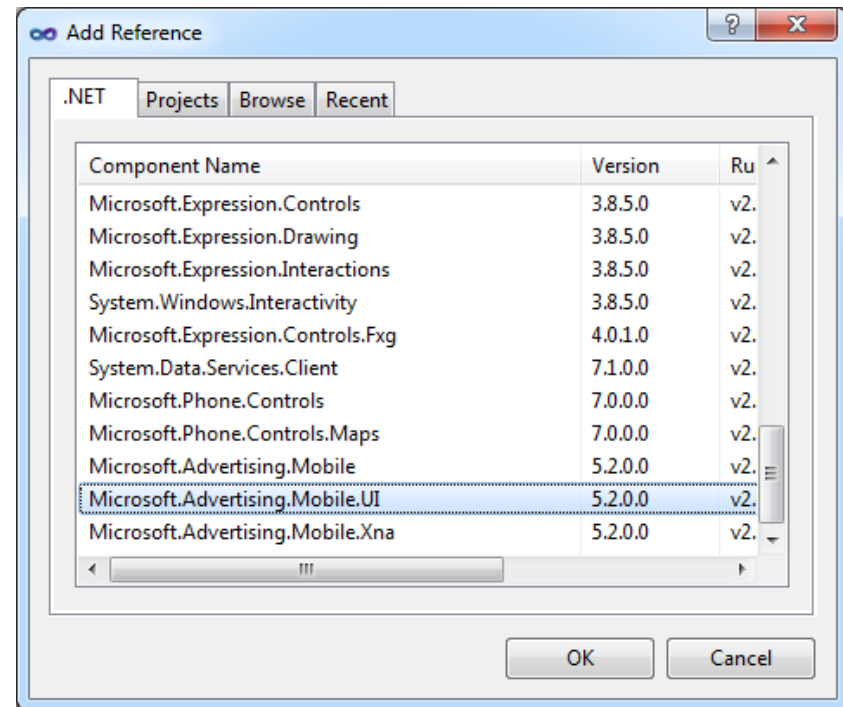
Add Reference

?
X

.NET | Projects | Browse | Recent

| Component Name | Version | Ru |
|---|---|---|
| Microsoft.Expression.Controls | 3.8.5.0 | v2. |
| Microsoft.Expression.Drawing | 3.8.5.0 | v2. |
| Microsoft.Expression.Interactions | 3.8.5.0 | v2. |
| System.Windows.Interactivity | 3.8.5.0 | v2. |
| Microsoft.Expression.Controls.Fxg | 4.0.1.0 | v2. |
| System.Data.Services.Client | 7.1.0.0 | v2. |
| Microsoft.Phone.Controls | 7.0.0.0 | v2. |
| Microsoft.Phone.Controls.Maps | 7.0.0.0 | v2. |
| Microsoft.Advertising.Mobile | 5.2.0.0 | v2. |
| Microsoft.Advertising.Mobile.UI | 5.2.0.0 | v2. |
| Microsoft.Advertising.Mobile.Xna | 5.2.0.0 | v2. |

OK
Cancel